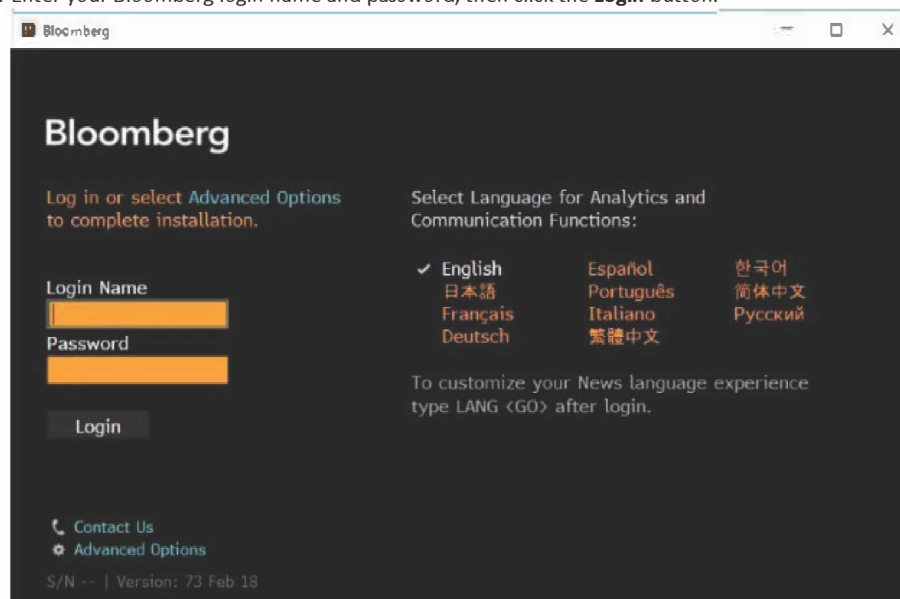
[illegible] Enter your Bloomberg login name and password, then click the Login button.

Bloomberg

Bloomberg

Log in or select Advanced Options to complete installation.

Login Name

Password

Login

Select Language for Analytics and Communication Functions:

✔ English
日本語
Français
Deutsch
Español
Português
Italiano
繁體中文
한국어
简体中文
Русский

To customize your News language experience type LANG <GO> after login.

Contact Us
Advanced Options

S/N -- | Version: 73 Feb 18